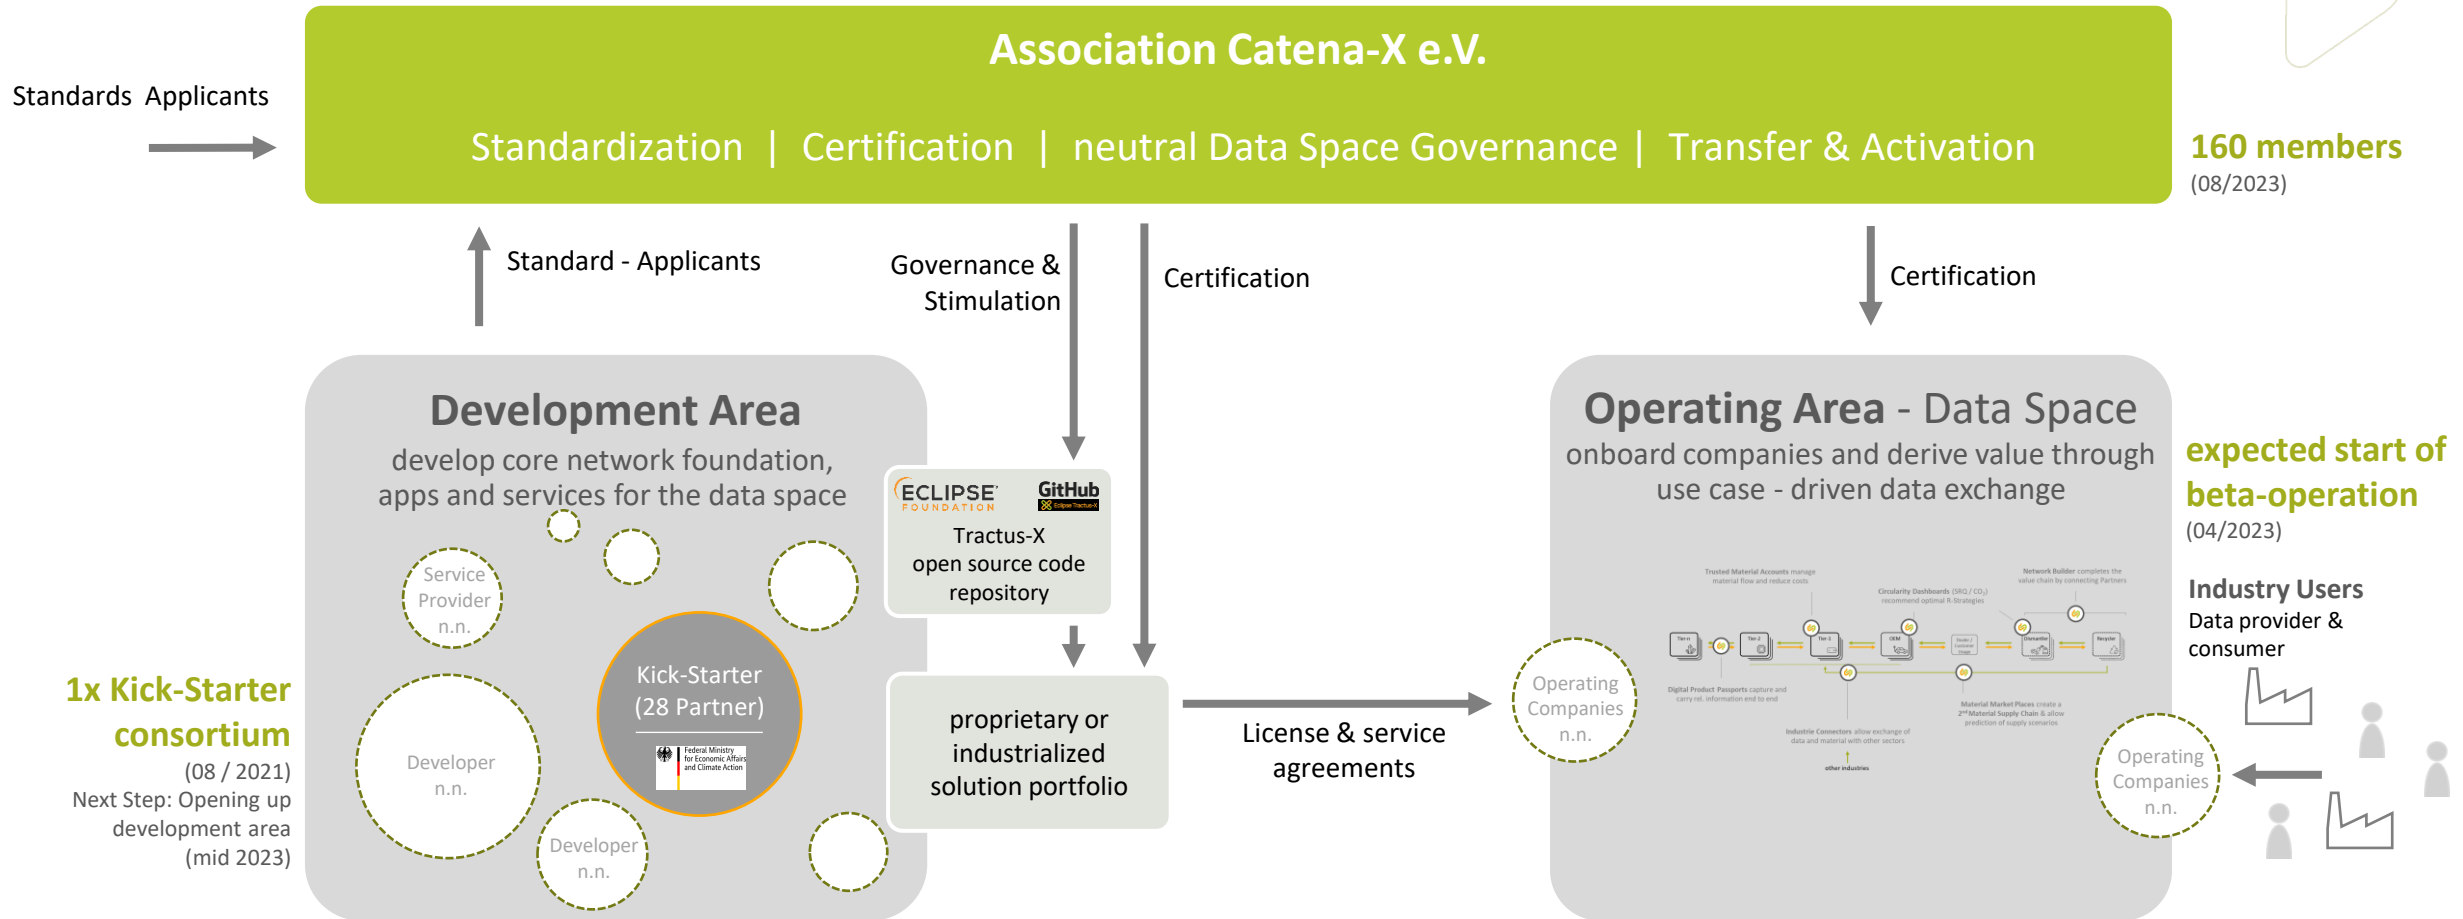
Standards Applicants

Association Catena-X e.V.

Standardization | Certification | neutral Data Space Governance | Transfer & Activation

160 members
(08/2023)

Standard - Applicants

Governance & Stimulation

Certification

Certification

Development Area
develop core network foundation, apps and services for the data space

Service Provider n.n.

Kick-Starter (28 Partner)

Federal Ministry for Economic Affairs and Climate Action

Developer n.n.

Developer n.n.

1x Kick-Starter consortium
(08 / 2021)
Next Step: Opening up development area (mid 2023)

ECLIPSE FOUNDATION

GitHub
Eclipse Tractus-X

Tractus-X open source code repository

proprietary or industrialized solution portfolio

License & service agreements

Operating Area - Data Space
onboard companies and derive value through use case - driven data exchange

Operating Companies n.n.

Operating Companies n.n.

expected start of beta-operation
(04/2023)

Industry Users
Data provider & consumer

Trusted Material Accounts manage material flow and reduce costs

Network Builder completes the value chain by connecting Partners

Circularity Dashboards (SRQ / $CO_2$) recommend optimal R-Strategies

Digital Product Passports capture and carry rel. information end to end

Material Market Places create a 2nd Material Supply Chain & allow prediction of supply scenarios

Industrie Connectors allow exchange of data and material with other sectors

other industries

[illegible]